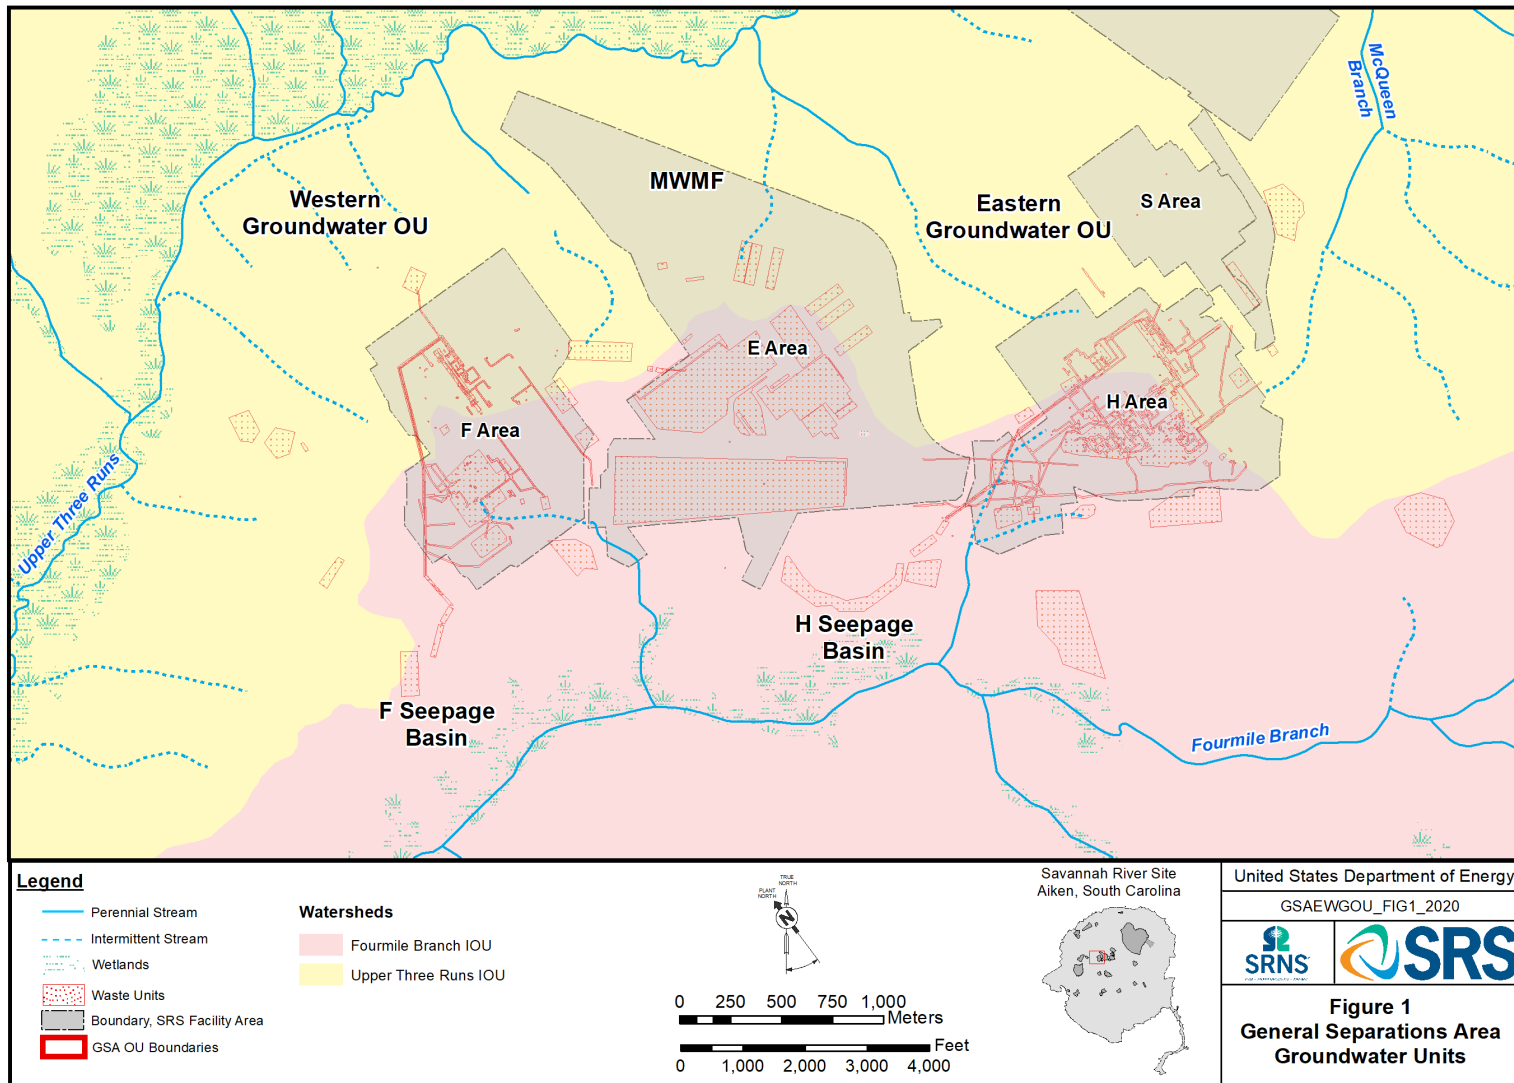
McQueen Branch

MWMF

Western Groundwater OU

Eastern Groundwater OU

S Area

E Area

H Area

F Area

Upper Three Runs

H Seepage Basin

F Seepage Basin

Fourmile Branch

Legend

Perennial Stream
Intermittent Stream
Wetlands
Waste Units
Boundary, SRS Facility Area
GSA OU Boundaries

Watersheds

Fourmile Branch IOU
Upper Three Runs IOU

TRUE NORTH
PLANT NORTH
N

0 250 500 750 1,000
Meters

Feet
0 1,000 2,000 3,000 4,000

Savannah River Site
Aiken, South Carolina

United States Department of Energy

GSAEWGOU_FIG1_2020

SRNS

SRS

Figure 1
General Separations Area
Groundwater Units